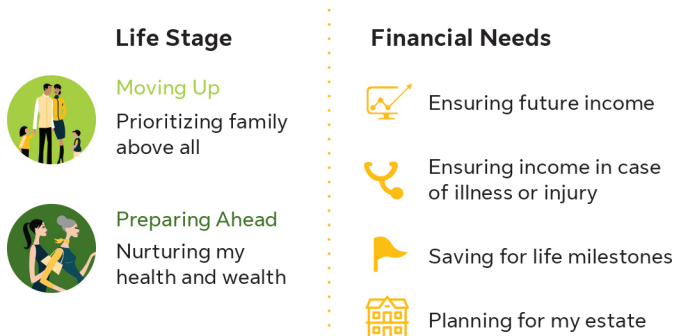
Life Stage

Moving Up

Prioritizing family above all

Preparing Ahead

Nurturing my health and wealth

Financial Needs

Ensuring future income

Ensuring income in case of illness or injury

Saving for life milestones

Planning for my estate